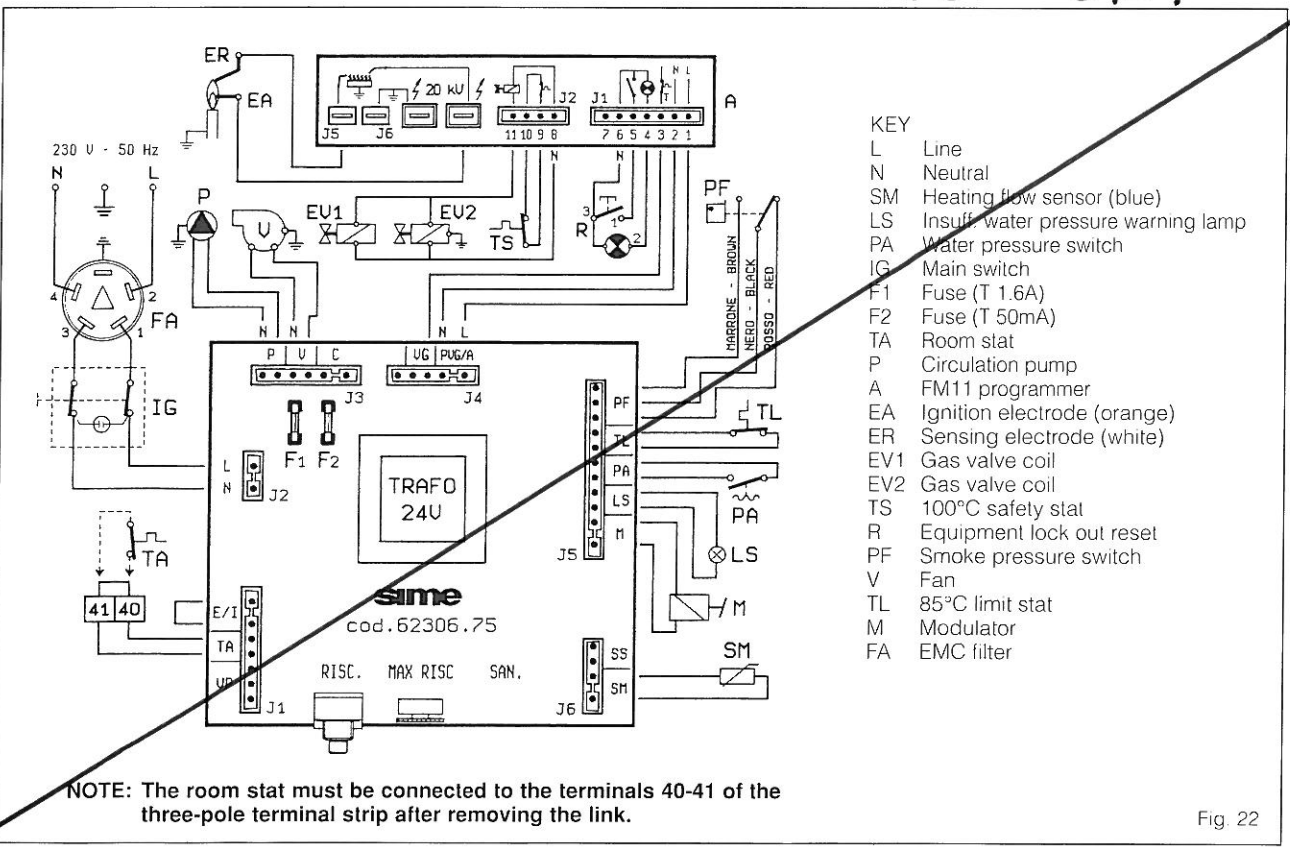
ER
EA
230 V - 50 Hz
N
L
20 kV
J5
J6
J2
11 10 9 8
J1
7 6 5 4 3 2 1
N L
A
N
N
P
V
EV1
EV2
TS
3
1
R
2
PF
MARRONE - BROWN
NERO - BLACK
ROSSO - RED
4
2
3
1
FA
IG
N
N
C
P
V
C
J3
N
L
VG
PVG/A
J4
F1
F2
TRAFO
24V
L
N
J2
PF
TL
PA
LS
M
J5
TL
PA
LS
M
TA
41
40
E/I
TA
VP
J1
sime
cod.62306.75
RISC.
MAX RISC
SAN.
SS
SM
J6
SM

KEY
L Line
N Neutral
SM Heating flow sensor (blue)
LS Insuff. water pressure warning lamp
PA Water pressure switch
IG Main switch
F1 Fuse (T 1.6A)
F2 Fuse (T 50mA)
TA Room stat
P Circulation pump
A FM11 programmer
EA Ignition electrode (orange)
ER Sensing electrode (white)
EV1 Gas valve coil
EV2 Gas valve coil
TS 100°C safety stat
R Equipment lock out reset
PF Smoke pressure switch
V Fan
TL 85°C limit stat
M Modulator
FA EMC filter

NOTE: The room stat must be connected to the terminals 40-41 of the three-pole terminal strip after removing the link.

Fig. 22